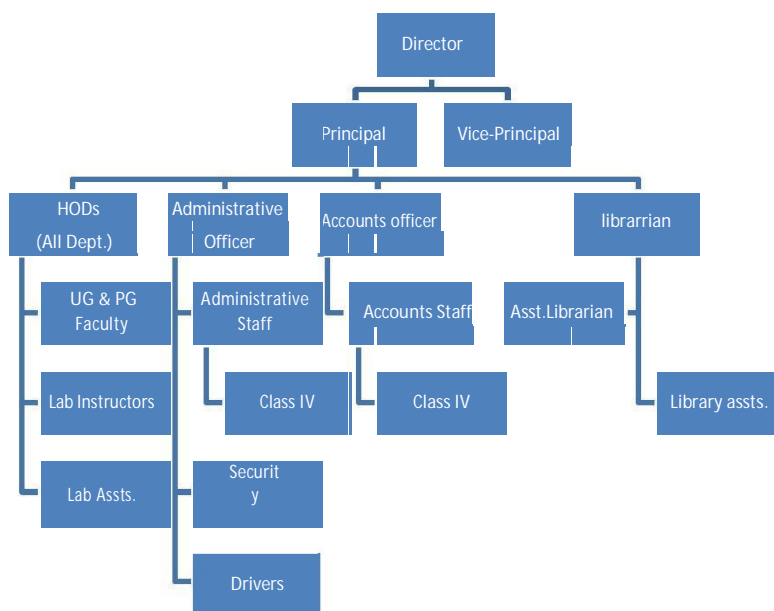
Director

Principal

Vice-Principal

HODs
(All Dept.)

Administrative
Officer

Accounts officer

librarrian

UG & PG
Faculty

Lab Instructors

Lab Assts.

Administrative
Staff

Class IV

Securit
y

Drivers

Accounts Staff

Class IV

Asst.Librarian

Library assts.